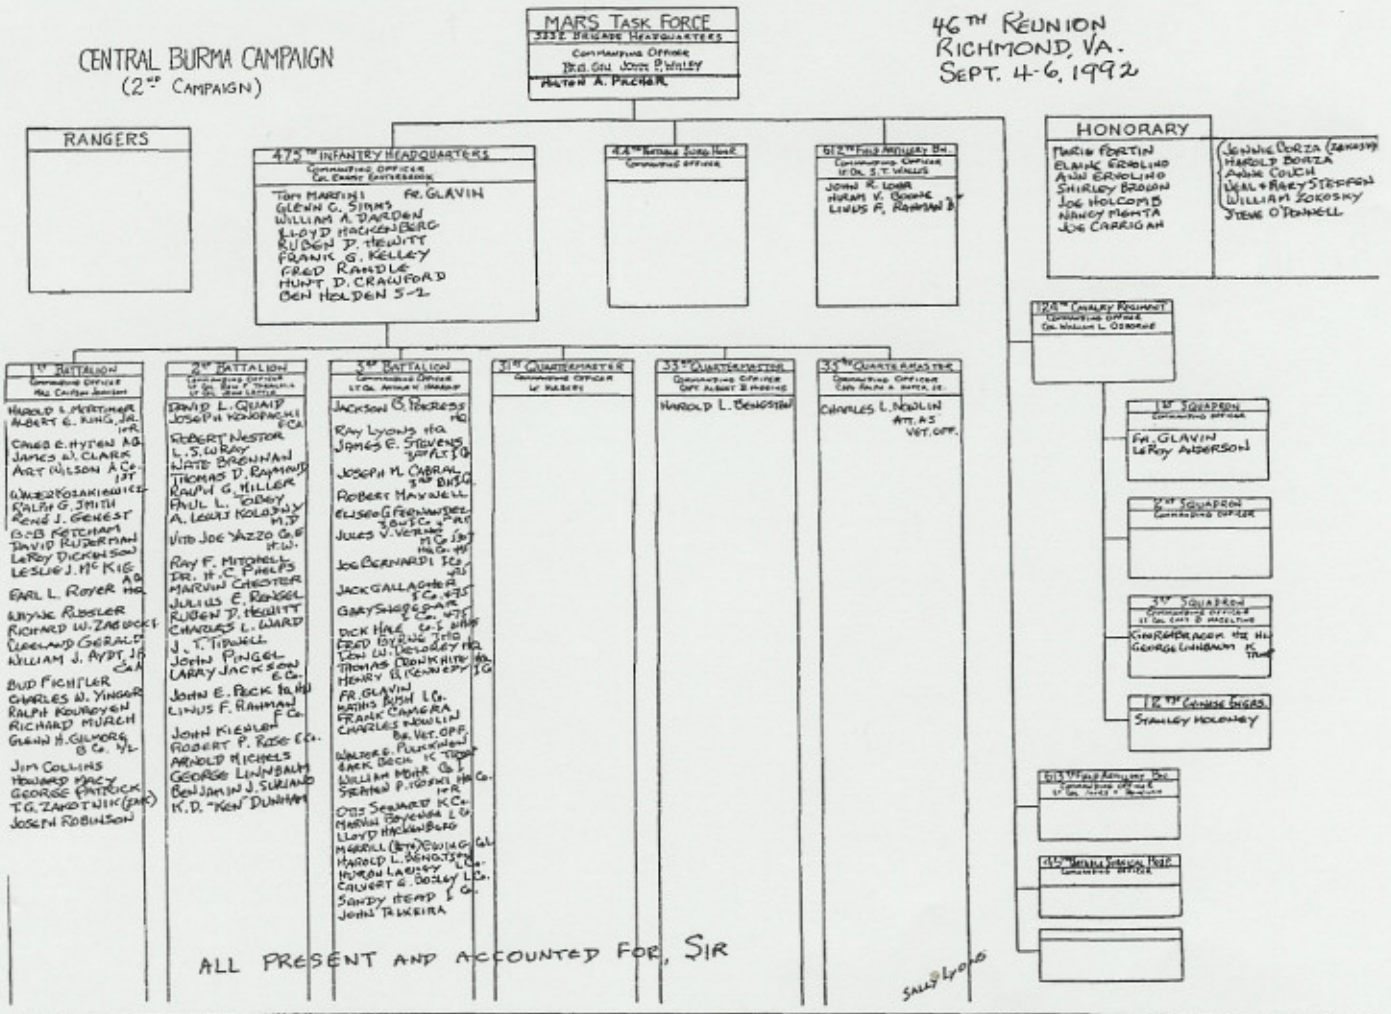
CENTRAL BURMA CAMPAIGN
(2ND CAMPAIGN)

MARS TASK FORCE
5332 BRIGADE HEADQUARTERS
COMMANDING OFFICER
BRIG. GEN. JOHN P. WILLEY
MILTON A. PACHER

46TH REUNION
RICHMOND, VA.
SEPT. 4-6, 1992

RANGERS

475TH INFANTRY HEADQUARTERS
COMMANDING OFFICER
COL. ERNEST EASTERBROOK
TOM MARTINI FR. GLAVIN
GLENN C. SIMMS
WILLIAM A. DARDEN
LLOYD HACKENBERG
RUBEN D. HEWITT
FRANK G. KELLEY
FRED RANDLE
HUNT D. CRAWFORD
BEN HOLDEN 5-2

44TH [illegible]
COMMANDING OFFICER

612TH FIELD ARTILLERY BN.
COMMANDING OFFICER
LT. COL. S. T. WALLIS
JOHN R. LOBB
HIRAM V. BONNE
LINUS F. RAHMAN B

HONORARY
MARIE FORTIN
ELAINE ERVOLINO
ANN ERVOLINO
SHIRLEY BROWN
JOE HOLCOMB
NANCY MEHTA
JOE CARRIGAN
JENNIE BORZA (ZOKOSKY)
HAROLD BORZA
ANNE COUCH
NEAL + MARY STEFFEN
WILLIAM ZOKOSKY
STEVE O'DONNELL

124TH CAVALRY REGIMENT
COMMANDING OFFICER
COL. WILLIAM L. OSBORNE

1ST BATTALION
COMMANDING OFFICER
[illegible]
HAROLD L. MORTIMER
ALBERT E. KING, JR. HQ
CALEB E. HYTEN AG
JAMES W. CLARK
ART WILSON A Co. 1ST
WALTER YOZANKIEWICZ
RALPH G. SMITH
RENÉ J. GENEST
BOB KETCHAM
DAVID RUDERMAN
LeROY DICKINSON
LESLIE J. McKIG
EARL L. ROYER AG HQ
WAYNE ROSSLER
RICHARD W. ZABECKI
CLEELAND GERALD
WILLIAM J. AYDT, JR. C&A
BUD FICHTLER
CHARLES W. YINGER
RALPH KOUROYEN
RICHARD MURCH
GLENN H. GILMORE B Co. 1/2
JIM COLLINS
HOWARD MACY
GEORGE PATRICK
T.G. ZAKOTNIK (ZAK)
JOSEPH ROBINSON

2ND BATTALION
COMMANDING OFFICER
LT. COL. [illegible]
DAVID L. QUAID
JOSEPH KONOPACKI F Co.
ROBERT NESTOR
L. S. WRAY
NATE BRENNAN
THOMAS D. RAYMOND
RALPH G. MILLER
PAUL L. TOBEY
A. LEROY KOLODNY M.D.
VITO JOE YAZZO G.F. H.W.
RAY F. MITCHELL
DR. H. C. PHELPS
MARVIN CHESTER
JULIUS E. RENGEL
RUBEN D. HEWITT
CHARLES L. WARD
J. T. TIPWELL
JOHN PINGEL
LARRY JACKSON E Co.
JOHN E. PECK 1a HQ
LINUS F. RAHMAN F Co.
JOHN KIEHLEN
ROBERT P. ROSE E Co.
ARNOLD MICHELS
GEORGE LINNBAUM
BENJAMIN J. SURIANO
K. D. "KEN" DUNHAM

3RD BATTALION
COMMANDING OFFICER
LT. COL. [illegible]
JACKSON G. PORRESS HQ
RAY LYONS HQ
JAMES E. STEVENS 3RD BN. G
JOSEPH M. CABRAL 3RD BN. SG
ROBERT MAXWELL
ELISEO G. FERNANDEZ 3 BN. SC.
JULES V. VERNER M.C. SGT HQ Co.
JOE BERNARDI
JACK GALLAGHER I Co. 475
GARY SHEPPARD
DICK HALE
FRED BYRNE
DON W. DeLOREY
THOMAS CRONKHITE
HENRY R. KENNEDY
FR. GLAVIN
WATKINS RUSH L.G.
FRANK CAMERA
CHARLES NOWLIN BN. VET. OFF.
WALTER E. PUCKHABER
JACK BECK K TROOP
WILLIAM MOHR
STEPHEN P. JOSEPH
OTIS SEWARD K Co.
MARVIN BOYENGA L G.
LLOYD HACKENBERG
MERRILL (BOB) EWING
HAROLD L. BENGTSON
HURON LARSEN
CALVERT G. BOSLEY L Co.
SANDY HEAD I G.
JOHN TEIXEIRA

31ST QUARTERMASTER
COMMANDING OFFICER
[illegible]

33RD QUARTERMASTER
COMMANDING OFFICER
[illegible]
HAROLD L. BENGSTON

35TH QUARTERMASTER
COMMANDING OFFICER
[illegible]
CHARLES L. NOWLIN ATT. AS VET. OFF.

1ST SQUADRON
COMMANDING OFFICER
FR. GLAVIN
LeROY ANDERSON

2ND SQUADRON
COMMANDING OFFICER

3RD SQUADRON
COMMANDING OFFICER
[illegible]
GEORGE BRACOK HQ
GEORGE LINNBAUM K TROOP

12TH COMBAT ENGRS.
STANLEY HOLONEY

613TH FIELD ARTILLERY BN.
COMMANDING OFFICER
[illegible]

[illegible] SURGICAL HOSP.
COMMANDING OFFICER

ALL PRESENT AND ACCOUNTED FOR, SIR

SALLY LYONS